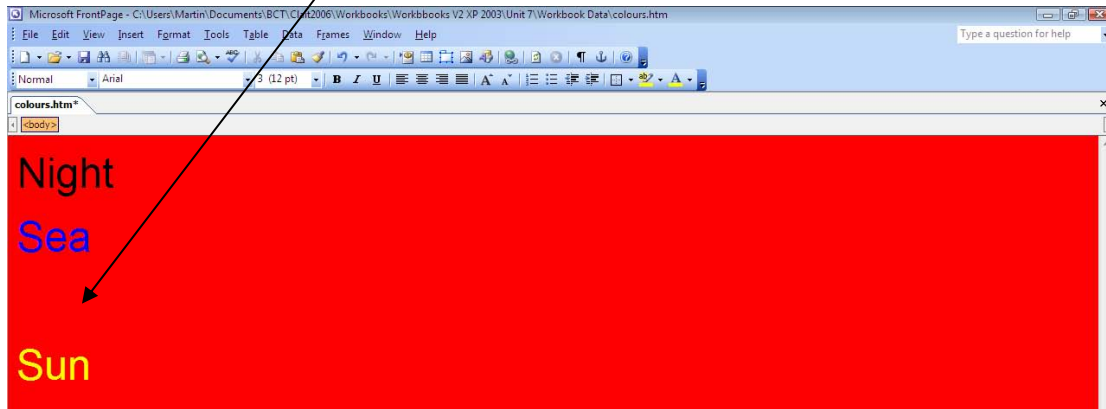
Microsoft FrontPage - C:\Users\Martin\Documents\BCT\Clait2006\Workbooks\Workbbooks V2 XP 2003\Unit 7\Workbook Data\colours.htm

File Edit View Insert Format Tools Table Data Frames Window Help

Type a question for help

Normal Arial 3 (12 pt) B I U

colours.htm*

<body>

Night

Sea

Sun